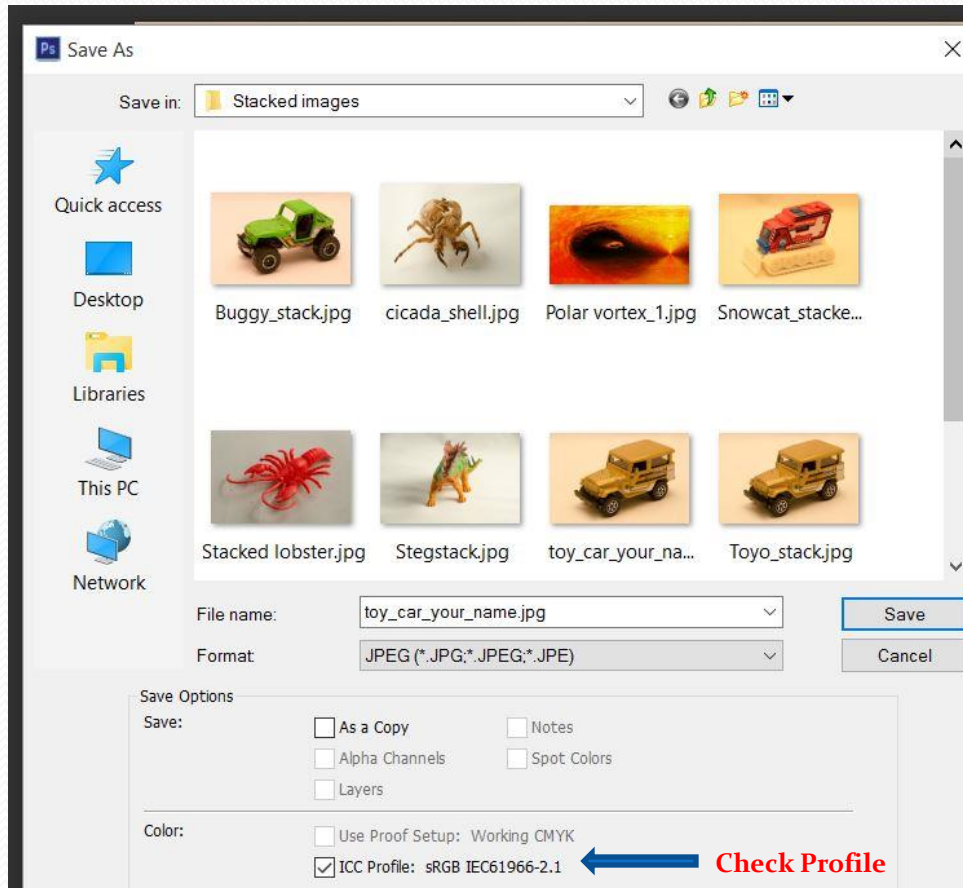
Ps Save As

Save in: Stacked images

Quick access

Desktop

Libraries

This PC

Network

Buggy_stack.jpg

cicada_shell.jpg

Polar vortex_1.jpg

Snowcat_stacke...

Stacked lobster.jpg

Stegstack.jpg

toy_car_your_na...

Toyo_stack.jpg

File name: toy_car_your_name.jpg

Format: JPEG (*.JPG;*.JPEG;*.JPE)

Save

Cancel

Save Options

Save:

As a Copy

Notes

Alpha Channels

Spot Colors

Layers

Color:

Use Proof Setup: Working CMYK

ICC Profile: sRGB IEC61966-2.1

Check Profile